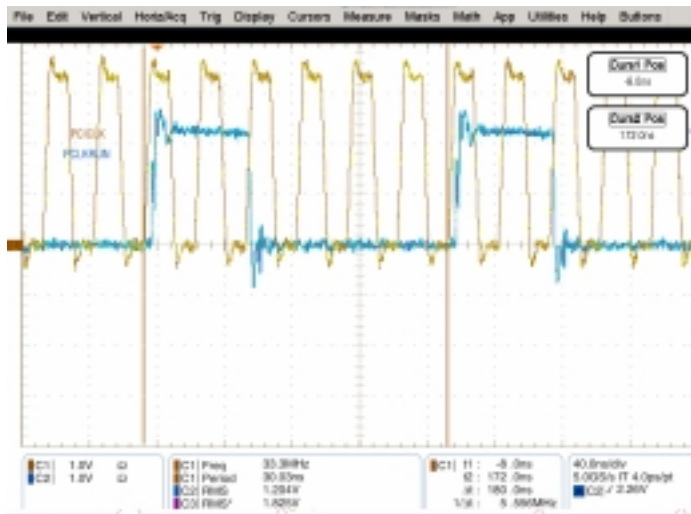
File Edit Vertical Horiz/Acq Trig Display Cursors Measure Masks Math App Utilities Help Buttons

Curs1 Pos
-8.0ns

Curs2 Pos
172.0ns

PCICLK
PCLKRUN

C1 1.0V Ω
C2 1.0V Ω

C1 Freq 33.3MHz
C1 Period 30.03ns
C2 RMS 1.284V
C3 RMS* 1.820V

C1 t1 : -8.0ns
t2 : 172.0ns
Δt : 180.0ns
1/Δt : 5.556MHz

40.0ns/div
5.0GS/s IT 4.0ps/pt
C2 ∕ 2.26V